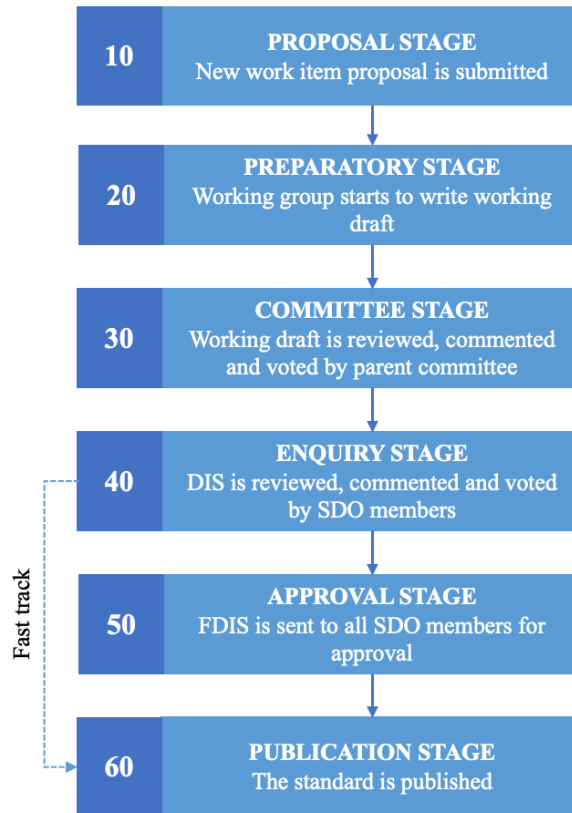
10
PROPOSAL STAGE
New work item proposal is submitted

20
PREPARATORY STAGE
Working group starts to write working draft

30
COMMITTEE STAGE
Working draft is reviewed, commented and voted by parent committee

40
ENQUIRY STAGE
DIS is reviewed, commented and voted by SDO members

Fast track

50
APPROVAL STAGE
FDIS is sent to all SDO members for approval

60
PUBLICATION STAGE
The standard is published